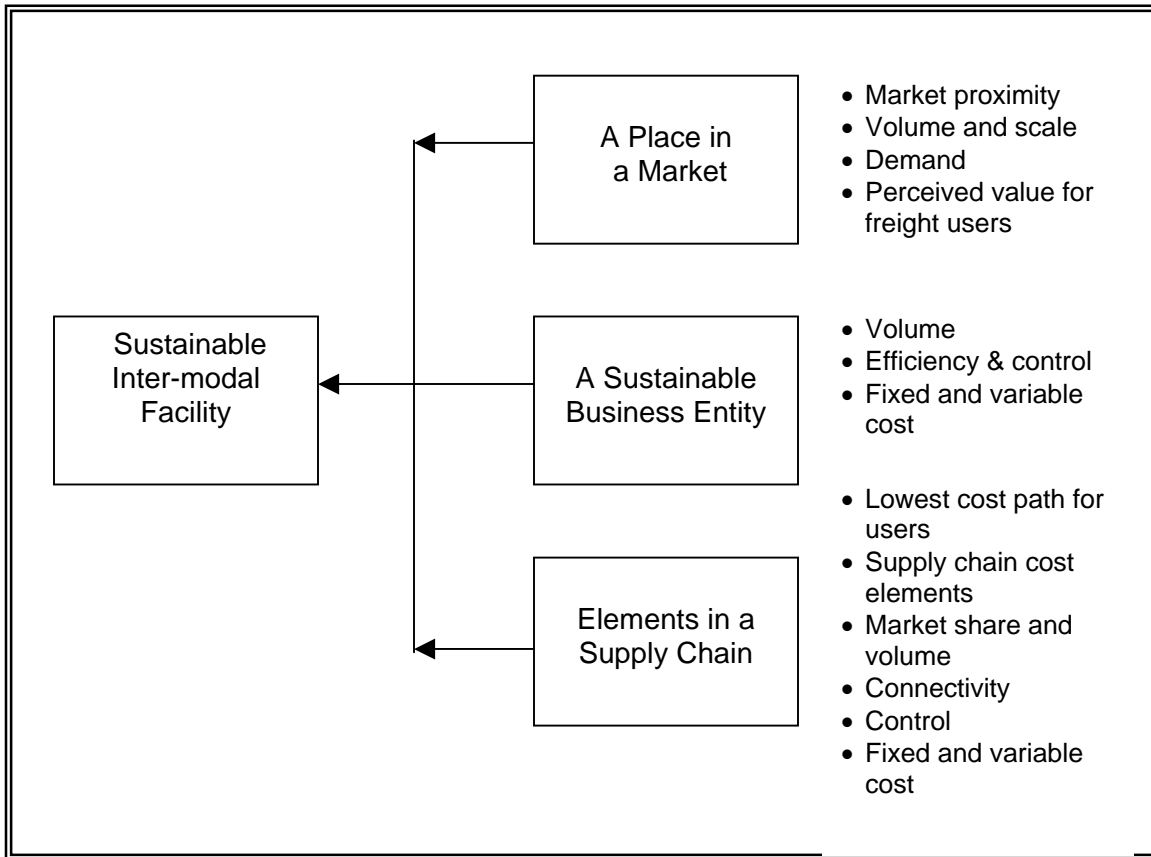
Sustainable Inter-modal Facility

A Place in a Market

- Market proximity
- Volume and scale
- Demand
- Perceived value for freight users

A Sustainable Business Entity

- Volume
- Efficiency & control
- Fixed and variable cost

Elements in a Supply Chain

- Lowest cost path for users
- Supply chain cost elements
- Market share and volume
- Connectivity
- Control
- Fixed and variable cost